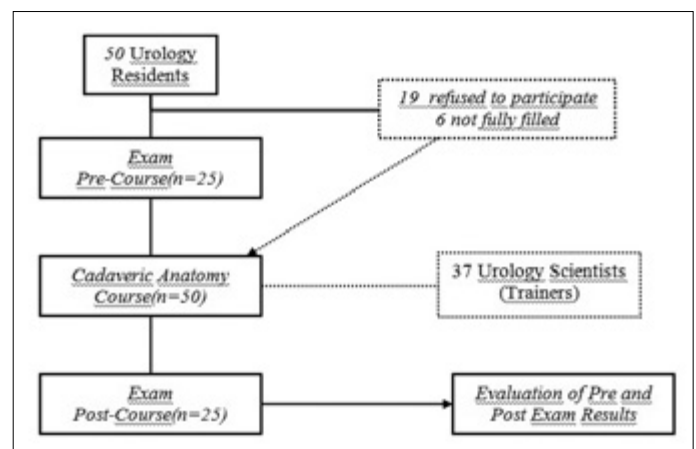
50 Urology Residents

19 refused to participate
6 not fully filled

Exam
Pre-Course(n=25)

Cadaveric Anatomy Course(n=50)

37 Urology Scientists (Trainers)

Exam
Post-Course(n=25)

Evaluation of Pre and Post Exam Results